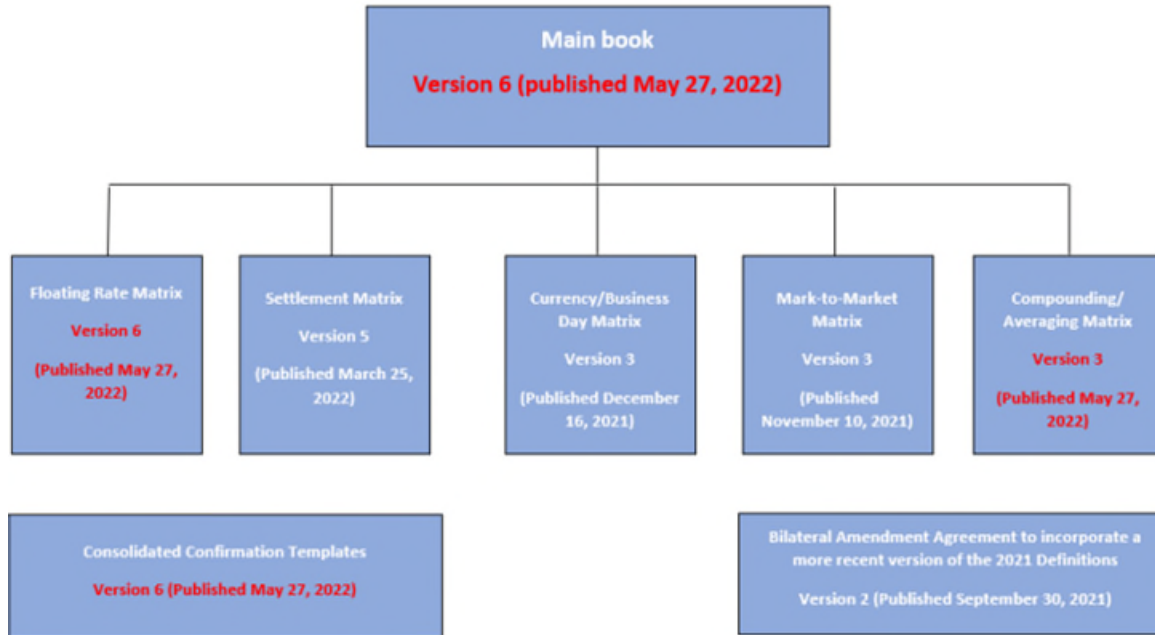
Main book

Version 6 (published May 27, 2022)

Floating Rate Matrix

Version 6

(Published May 27, 2022)

Settlement Matrix

Version 5

(Published March 25, 2022)

Currency/Business Day Matrix

Version 3

(Published December 16, 2021)

Mark-to-Market Matrix

Version 3

(Published November 10, 2021)

Compounding/ Averaging Matrix

Version 3

(Published May 27, 2022)

Consolidated Confirmation Templates

Version 6 (Published May 27, 2022)

Bilateral Amendment Agreement to incorporate a more recent version of the 2021 Definitions

Version 2 (Published September 30, 2021)